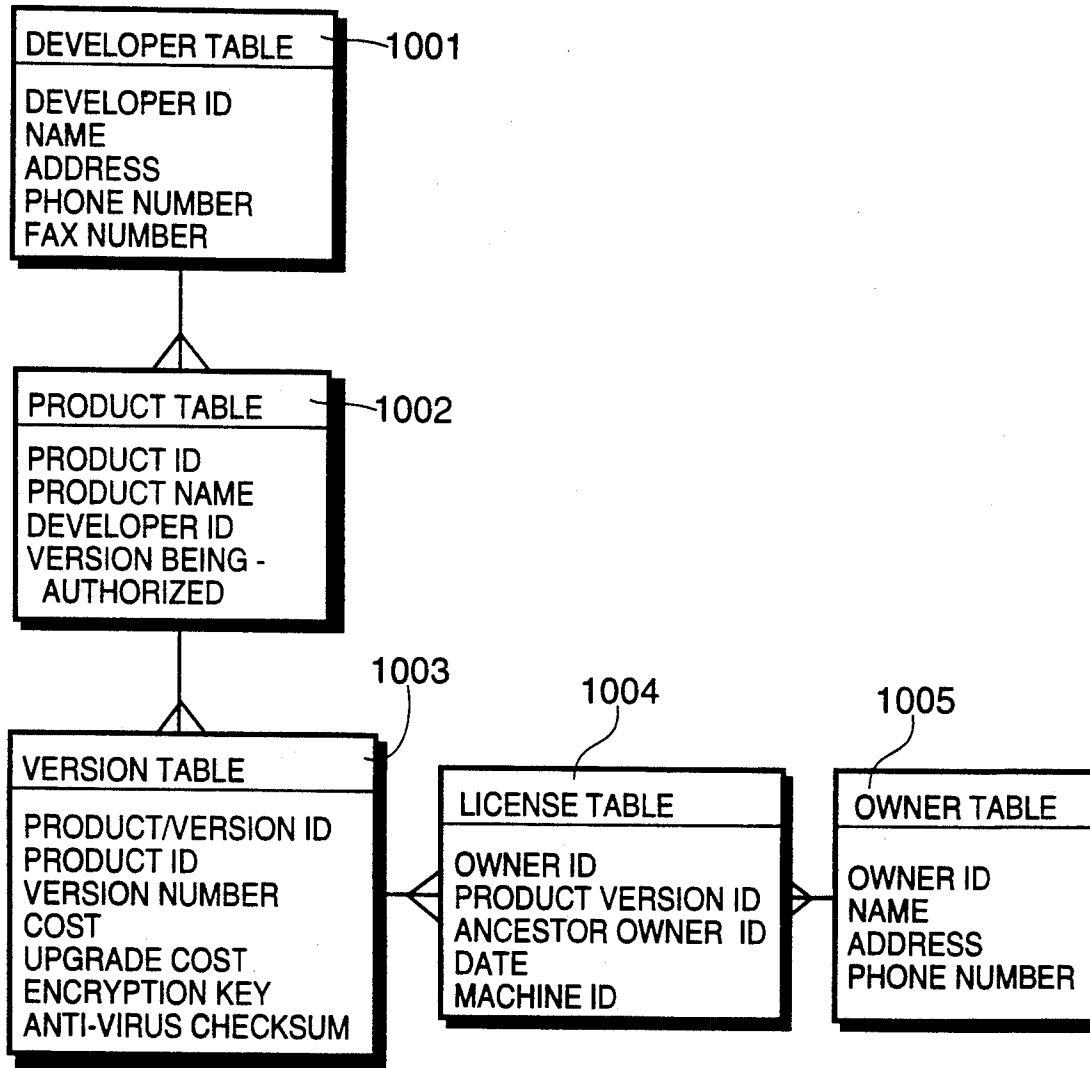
DEVELOPER TABLE
1001
DEVELOPER ID
NAME
ADDRESS
PHONE NUMBER
FAX NUMBER

PRODUCT TABLE
1002
PRODUCT ID
PRODUCT NAME
DEVELOPER ID
VERSION BEING - AUTHORIZED

1003
VERSION TABLE
PRODUCT/VERSION ID
PRODUCT ID
VERSION NUMBER
COST
UPGRADE COST
ENCRYPTION KEY
ANTI-VIRUS CHECKSUM

1004
LICENSE TABLE
OWNER ID
PRODUCT VERSION ID
ANCESTOR OWNER ID
DATE
MACHINE ID

1005
OWNER TABLE
OWNER ID
NAME
ADDRESS
PHONE NUMBER